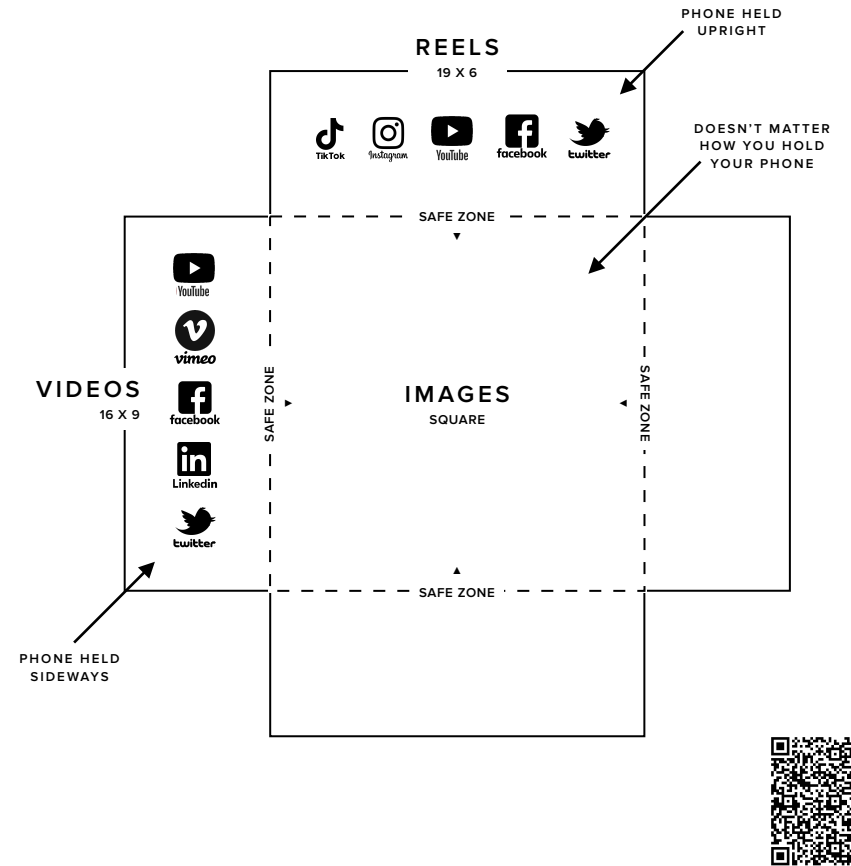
PHONE HELD UPRIGHT

REELS
19 X 6

TikTok Instagram YouTube facebook twitter

DOESN'T MATTER HOW YOU HOLD YOUR PHONE

SAFE ZONE

YouTube
vimeo
facebook
Linkedin
twitter

VIDEOS
16 X 9

SAFE ZONE

IMAGES
SQUARE

SAFE ZONE

SAFE ZONE

PHONE HELD SIDEWAYS